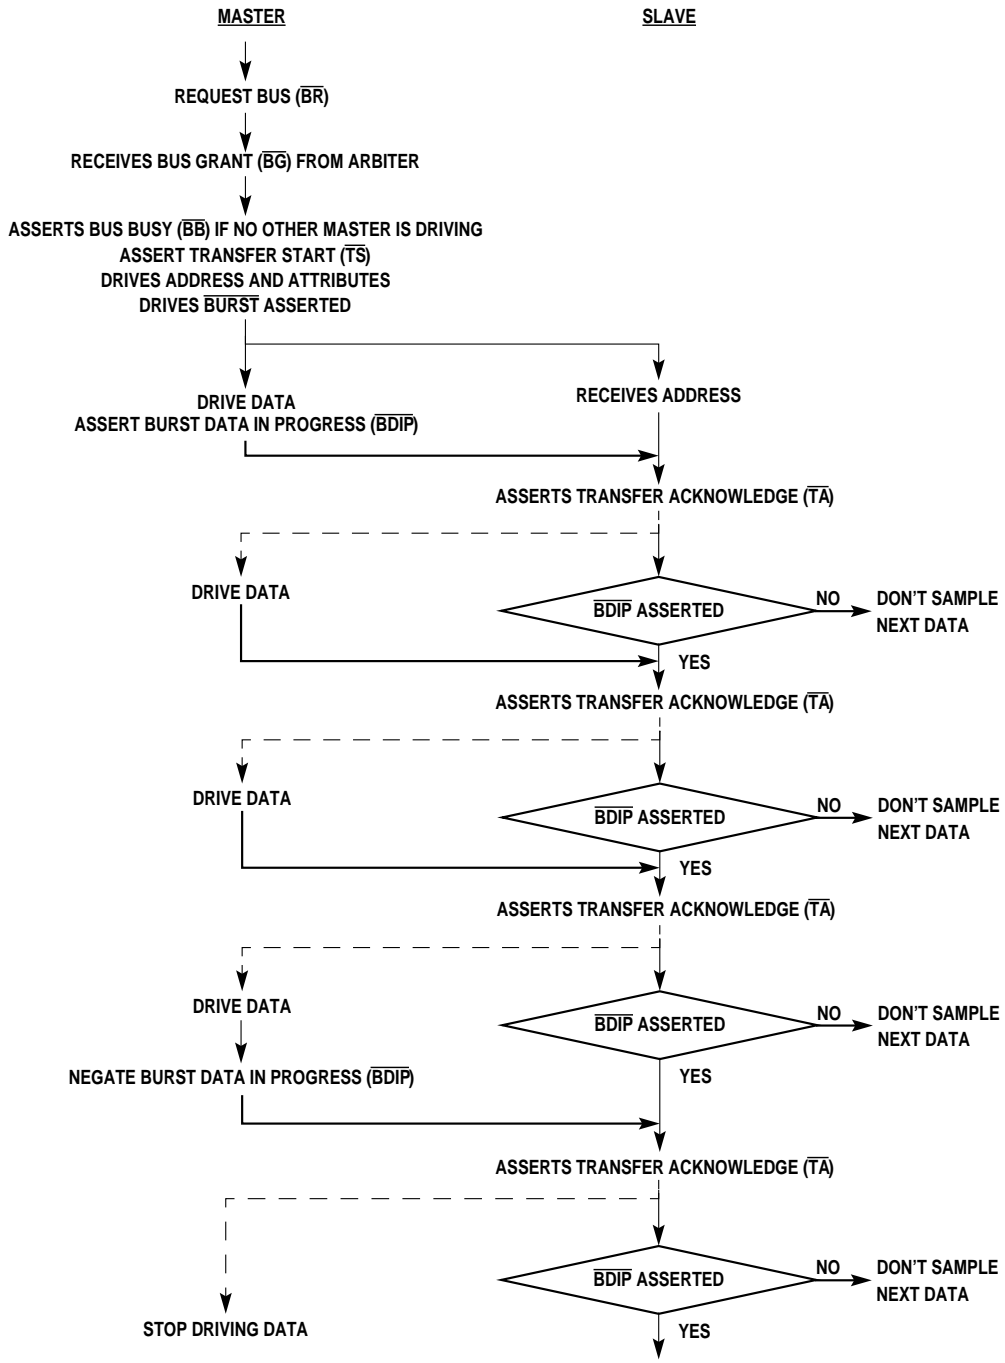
MASTER

SLAVE

REQUEST BUS ($\overline{BR}$)

RECEIVES BUS GRANT ($\overline{BG}$) FROM ARBITER

ASSERTS BUS BUSY ($\overline{BB}$) IF NO OTHER MASTER IS DRIVING
ASSERT TRANSFER START ($\overline{TS}$)
DRIVES ADDRESS AND ATTRIBUTES
DRIVES $\overline{BURST}$ ASSERTED

DRIVE DATA
ASSERT BURST DATA IN PROGRESS ($\overline{BDIP}$)

RECEIVES ADDRESS

ASSERTS TRANSFER ACKNOWLEDGE ($\overline{TA}$)

DRIVE DATA

$\overline{BDIP}$ ASSERTED

NO

DON'T SAMPLE NEXT DATA

YES

ASSERTS TRANSFER ACKNOWLEDGE ($\overline{TA}$)

DRIVE DATA

$\overline{BDIP}$ ASSERTED

NO

DON'T SAMPLE NEXT DATA

YES

ASSERTS TRANSFER ACKNOWLEDGE ($\overline{TA}$)

DRIVE DATA

$\overline{BDIP}$ ASSERTED

NO

DON'T SAMPLE NEXT DATA

NEGATE BURST DATA IN PROGRESS ($\overline{BDIP}$)

YES

ASSERTS TRANSFER ACKNOWLEDGE ($\overline{TA}$)

$\overline{BDIP}$ ASSERTED

NO

DON'T SAMPLE NEXT DATA

STOP DRIVING DATA

YES